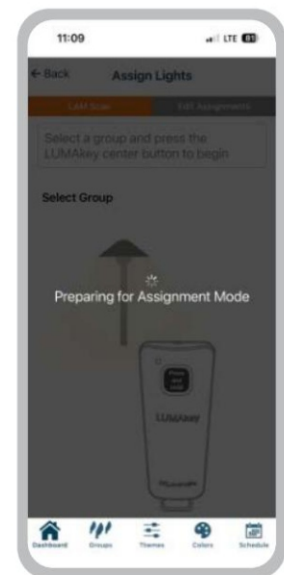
11:09

LTE

← Back

Assign Lights

LAM Scan

Edit Assignments

Select a group and press the LUMAkey center button to begin

Select Group

Preparing for Assignment Mode

Press and Hold

LUMAkey

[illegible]

Dashboard

Groups

Themes

Colors

Schedule